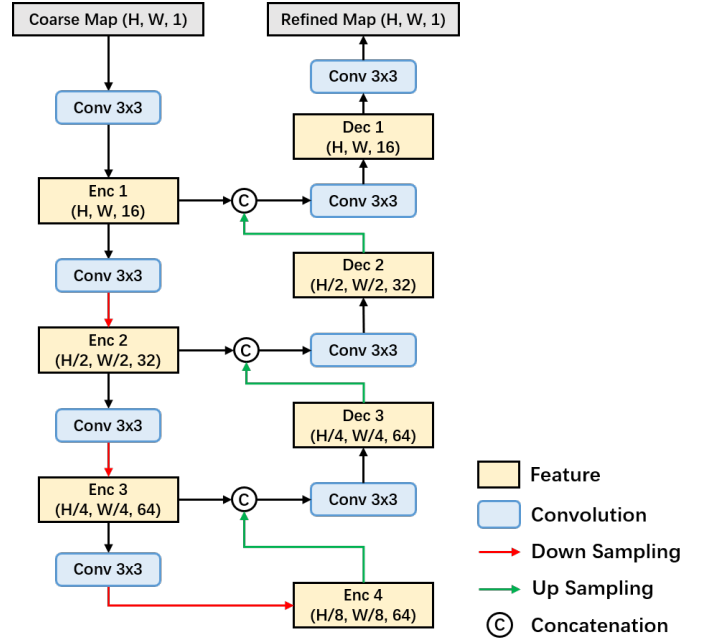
Coarse Map (H, W, 1)

Conv 3x3

Enc 1
(H, W, 16)

Conv 3x3

Enc 2
(H/2, W/2, 32)

Conv 3x3

Enc 3
(H/4, W/4, 64)

Conv 3x3

Refined Map (H, W, 1)

Conv 3x3

Dec 1
(H, W, 16)

C

Conv 3x3

Dec 2
(H/2, W/2, 32)

C

Conv 3x3

Dec 3
(H/4, W/4, 64)

C

Conv 3x3

Enc 4
(H/8, W/8, 64)

Feature

Convolution

Down Sampling

Up Sampling

C Concatenation